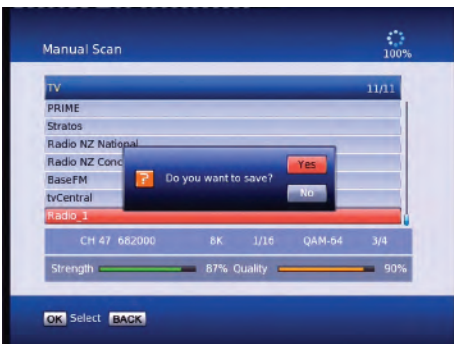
Manual Scan

100%

TV 11/11

PRIME

Stratos

Radio NZ National

Radio NZ Conc

BaseFM

tvCentral

Radio_1

? Do you want to save?

Yes

No

CH 47 682000 8K 1/16 QAM-64 3/4

Strength 87% Quality 90%

OK Select BACK